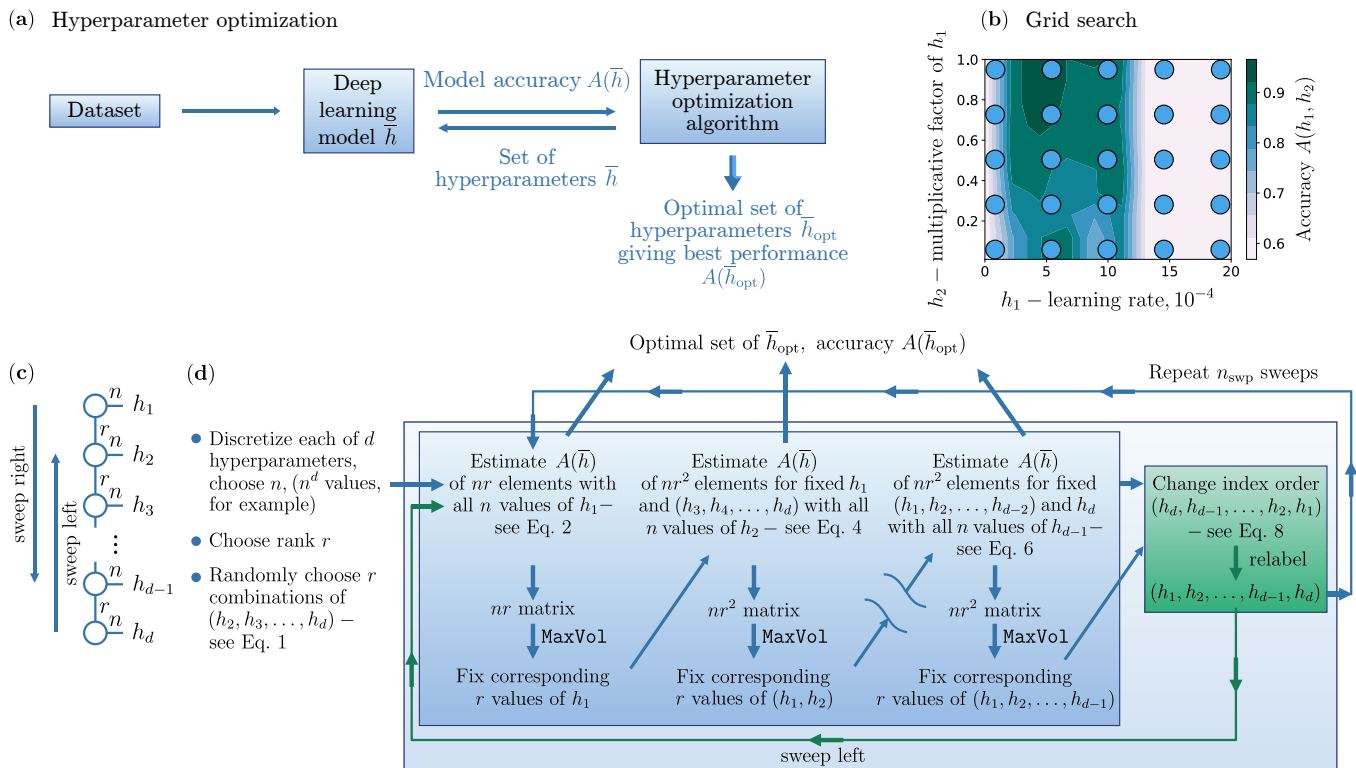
(a) Hyperparameter optimization

Dataset

Deep learning model $\overline{h}$

Model accuracy $A(\overline{h})$

Set of hyperparameters $\overline{h}$

Hyperparameter optimization algorithm

Optimal set of hyperparameters $\overline{h}_{\text{opt}}$ giving best performance $A(\overline{h}_{\text{opt}})$

(b) Grid search

$h_2$ − multiplicative factor of $h_1$

1.0
0.8
0.6
0.4
0.2

0 5 10 15 20

$h_1$ − learning rate, $10^{-4}$

0.9
0.8
0.7
0.6

Accuracy $A(h_1, h_2)$

(c)

$n$ $h_1$
$r$
$n$ $h_2$
$r$
$n$ $h_3$
$r$
⋮
$n$ $h_{d-1}$
$r$
$n$ $h_d$

sweep right

sweep left

(d)

Discretize each of $d$ hyperparameters, choose $n$, ($n^d$ values, for example)

Choose rank $r$

Randomly choose $r$ combinations of $(h_2, h_3, \ldots, h_d)$ − see Eq. 1

Optimal set of $\overline{h}_{\text{opt}}$, accuracy $A(\overline{h}_{\text{opt}})$

Repeat $n_{\text{swp}}$ sweeps

Estimate $A(\overline{h})$ of $nr$ elements with all $n$ values of $h_1$− see Eq. 2

$nr$ matrix

MaxVol

Fix corresponding $r$ values of $h_1$

Estimate $A(\overline{h})$ of $nr^2$ elements for fixed $h_1$ and $(h_3, h_4, \ldots, h_d)$ with all $n$ values of $h_2$ − see Eq. 4

$nr^2$ matrix

MaxVol

Fix corresponding $r$ values of $(h_1, h_2)$

Estimate $A(\overline{h})$ of $nr^2$ elements for fixed $(h_1, h_2, \ldots, h_{d-2})$ and $h_d$ with all $n$ values of $h_{d-1}$− see Eq. 6

$nr^2$ matrix

MaxVol

Fix corresponding $r$ values of $(h_1, h_2, \ldots, h_{d-1})$

Change index order $(h_d, h_{d-1}, \ldots, h_2, h_1)$ − see Eq. 8

relabel

$(h_1, h_2, \ldots, h_{d-1}, h_d)$

sweep left